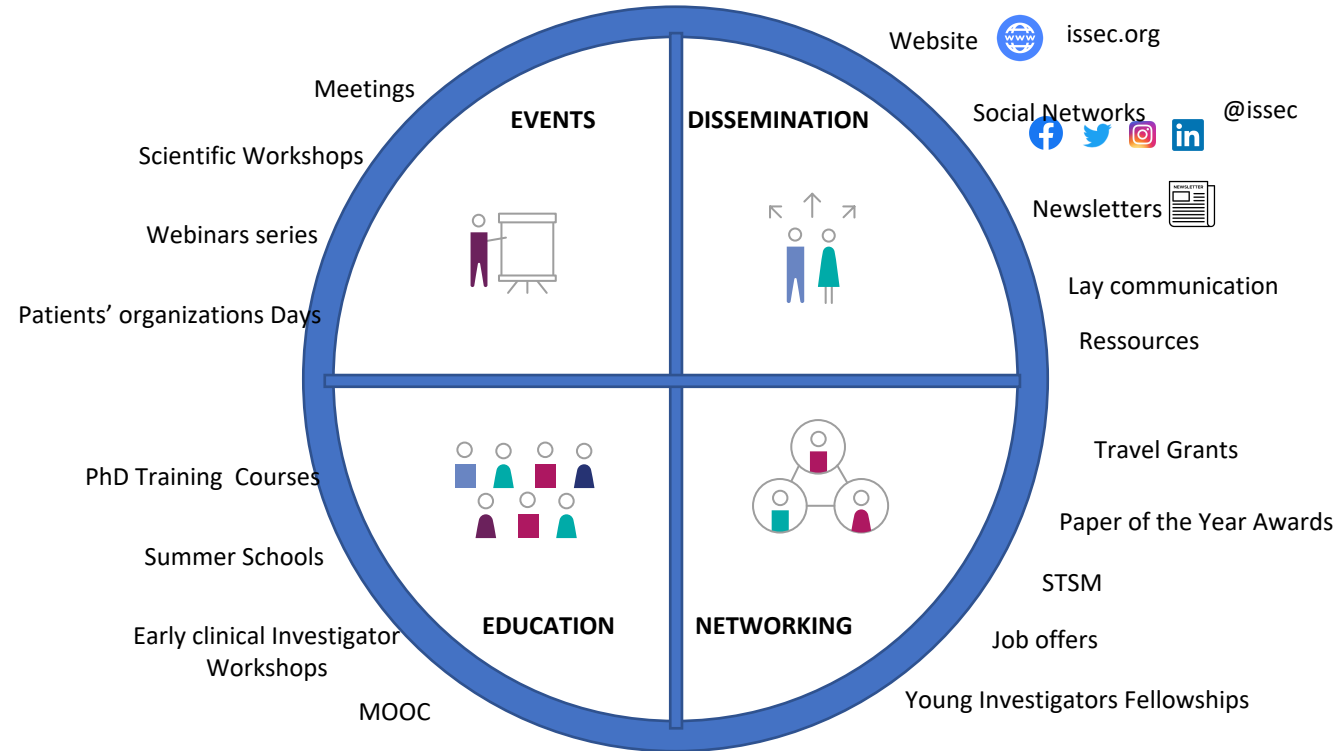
Website issec.org

Meetings

EVENTS

DISSEMINATION

Social Networks @issec

Scientific Workshops

Newsletters

NEWSLETTER

Webinars series

Lay communication

Patients' organizations Days

Ressources

Travel Grants

PhD Training Courses

Paper of the Year Awards

Summer Schools

STSM

Early clinical Investigator Workshops

EDUCATION

NETWORKING

Job offers

MOOC

Young Investigators Fellowships